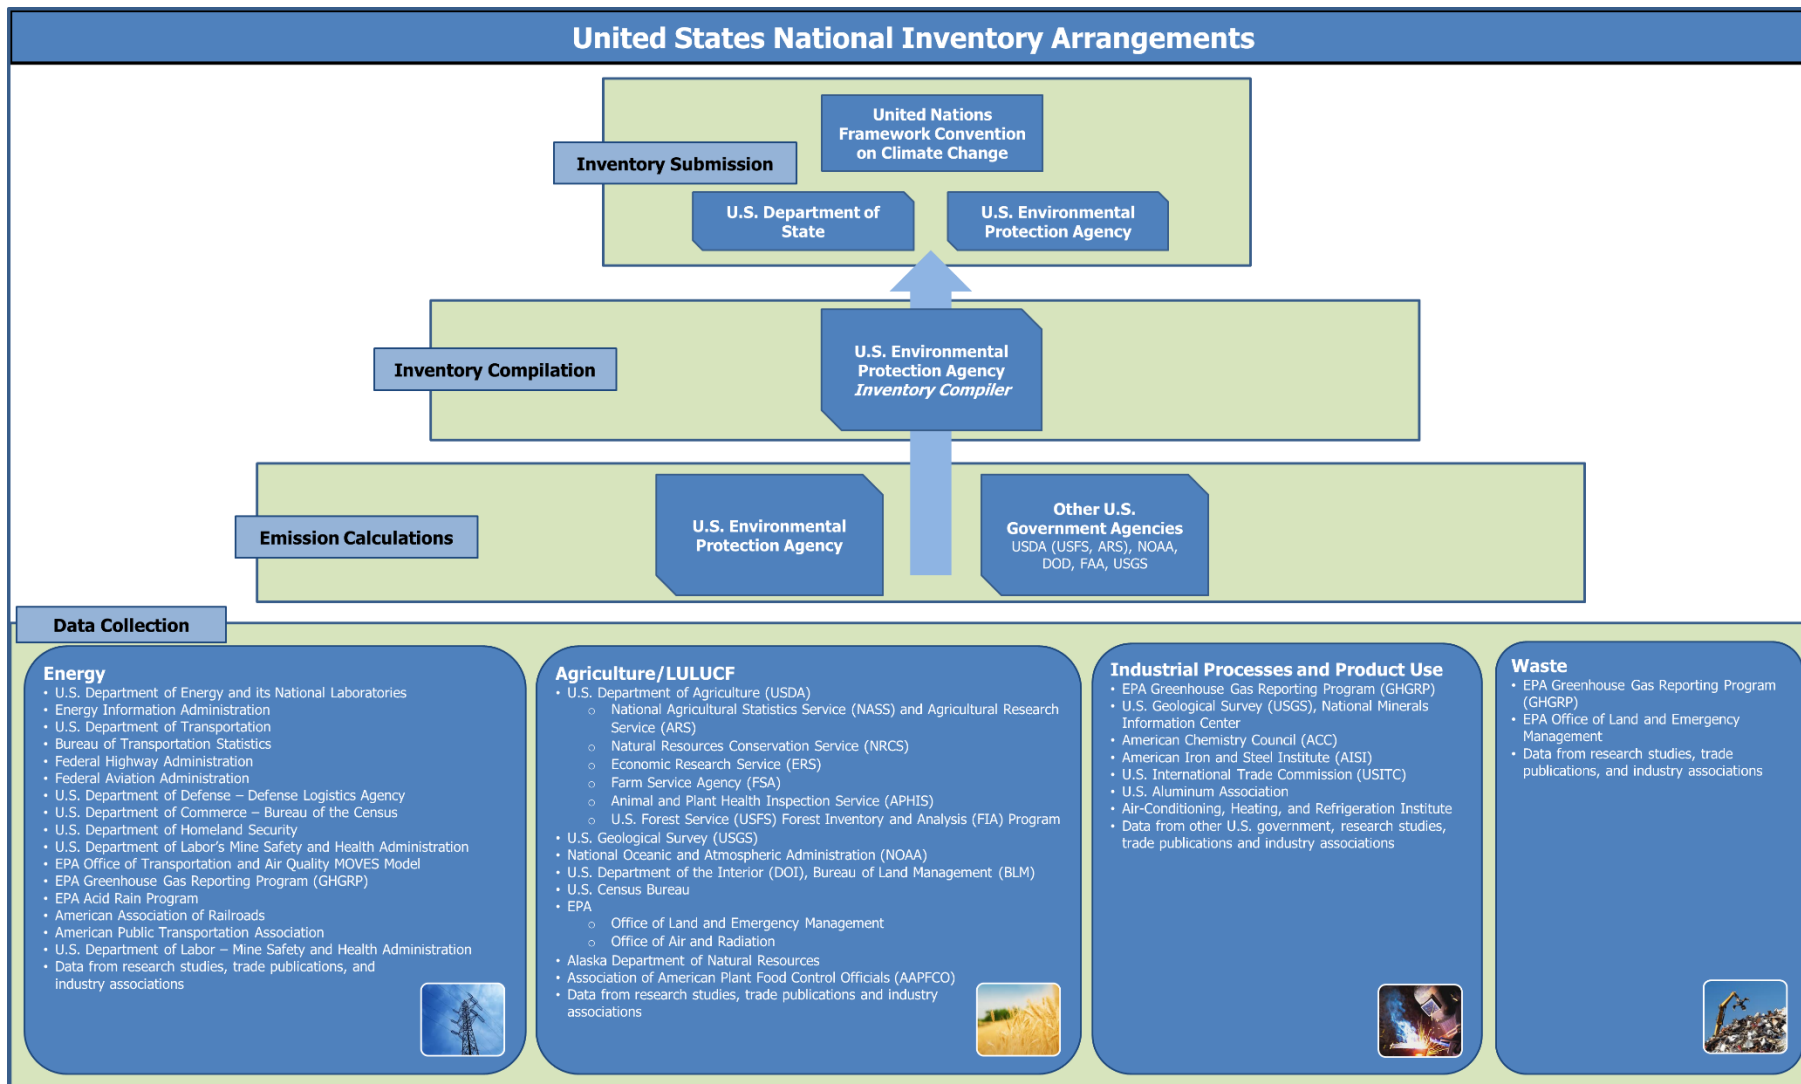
United States National Inventory Arrangements

Inventory Submission

United Nations Framework Convention on Climate Change

U.S. Department of State

U.S. Environmental Protection Agency

Inventory Compilation

U.S. Environmental Protection Agency *Inventory Compiler*

Emission Calculations

U.S. Environmental Protection Agency

Other U.S. Government Agencies
USDA (USFS, ARS), NOAA, DOD, FAA, USGS

Data Collection

Energy
• U.S. Department of Energy and its National Laboratories
• Energy Information Administration
• U.S. Department of Transportation
• Bureau of Transportation Statistics
• Federal Highway Administration
• Federal Aviation Administration
• U.S. Department of Defense – Defense Logistics Agency
• U.S. Department of Commerce – Bureau of the Census
• U.S. Department of Homeland Security
• U.S. Department of Labor's Mine Safety and Health Administration
• EPA Office of Transportation and Air Quality MOVES Model
• EPA Greenhouse Gas Reporting Program (GHGRP)
• EPA Acid Rain Program
• American Association of Railroads
• American Public Transportation Association
• U.S. Department of Labor – Mine Safety and Health Administration
• Data from research studies, trade publications, and industry associations

Agriculture/LULUCF
• U.S. Department of Agriculture (USDA)
  ○ National Agricultural Statistics Service (NASS) and Agricultural Research Service (ARS)
  ○ Natural Resources Conservation Service (NRCS)
  ○ Economic Research Service (ERS)
  ○ Farm Service Agency (FSA)
  ○ Animal and Plant Health Inspection Service (APHIS)
  ○ U.S. Forest Service (USFS) Forest Inventory and Analysis (FIA) Program
• U.S. Geological Survey (USGS)
• National Oceanic and Atmospheric Administration (NOAA)
• U.S. Department of the Interior (DOI), Bureau of Land Management (BLM)
• U.S. Census Bureau
• EPA
  ○ Office of Land and Emergency Management
  ○ Office of Air and Radiation
• Alaska Department of Natural Resources
• Association of American Plant Food Control Officials (AAPFCO)
• Data from research studies, trade publications and industry associations

Industrial Processes and Product Use
• EPA Greenhouse Gas Reporting Program (GHGRP)
• U.S. Geological Survey (USGS), National Minerals Information Center
• American Chemistry Council (ACC)
• American Iron and Steel Institute (AISI)
• U.S. International Trade Commission (USITC)
• U.S. Aluminum Association
• Air-Conditioning, Heating, and Refrigeration Institute
• Data from other U.S. government, research studies, trade publications and industry associations

Waste
• EPA Greenhouse Gas Reporting Program (GHGRP)
• EPA Office of Land and Emergency Management
• Data from research studies, trade publications, and industry associations